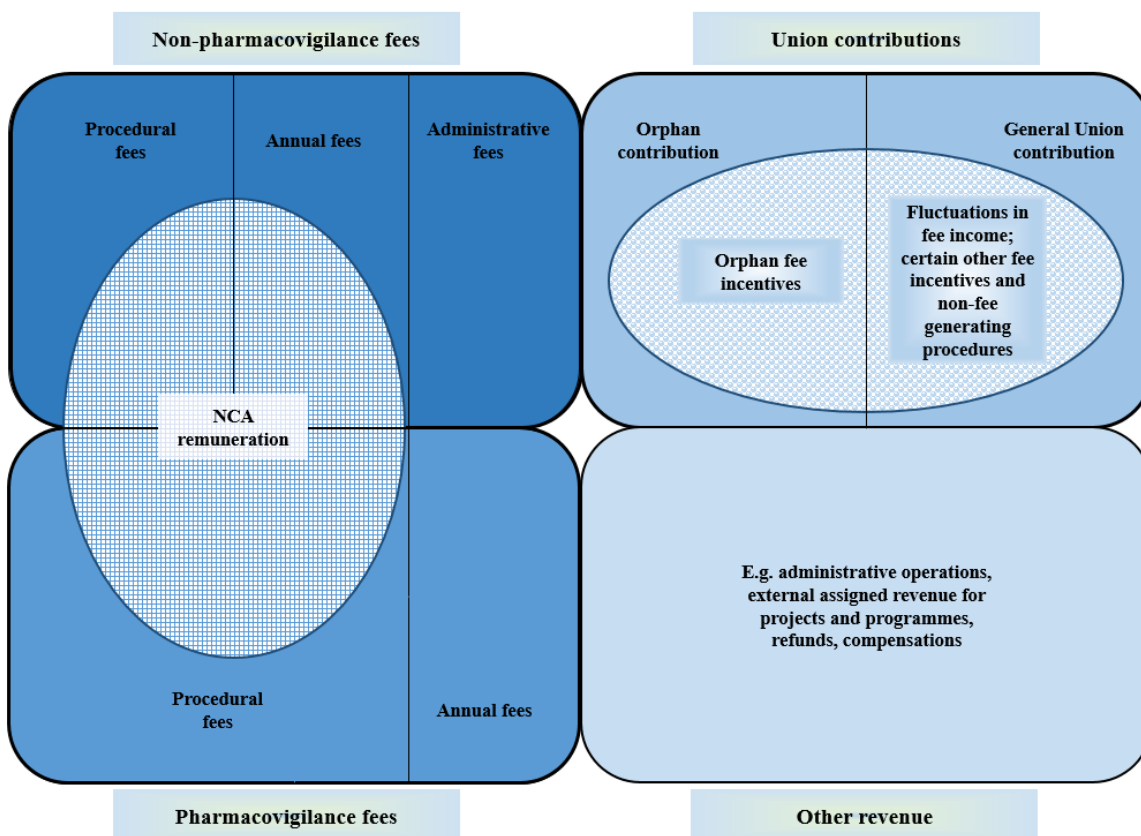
Non-pharmacovigilance fees

Union contributions

Procedural fees

Annual fees

Administrative fees

Orphan contribution

General Union contribution

Orphan fee incentives

Fluctuations in fee income; certain other fee incentives and non-fee generating procedures

NCA remuneration

E.g. administrative operations, external assigned revenue for projects and programmes, refunds, compensations

Procedural fees

Annual fees

Pharmacovigilance fees

Other revenue